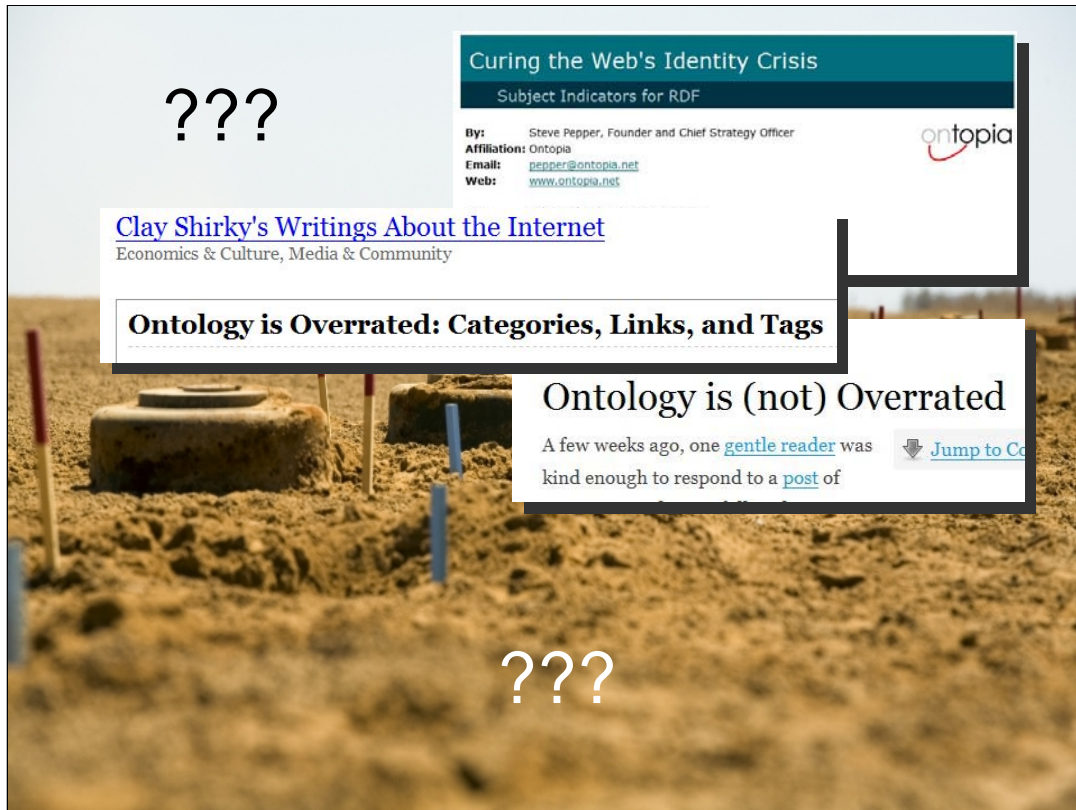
???

Curing the Web's Identity Crisis

Subject Indicators for RDF

By: Steve Pepper, Founder and Chief Strategy Officer
Affiliation: Ontopia
Email: pepper@ontopia.net
Web: www.ontopia.net

ontopia

Clay Shirky's Writings About the Internet

Economics & Culture, Media & Community

Ontology is Overrated: Categories, Links, and Tags

Ontology is (not) Overrated

A few weeks ago, one gentle reader was kind enough to respond to a post of

Jump to Co

???